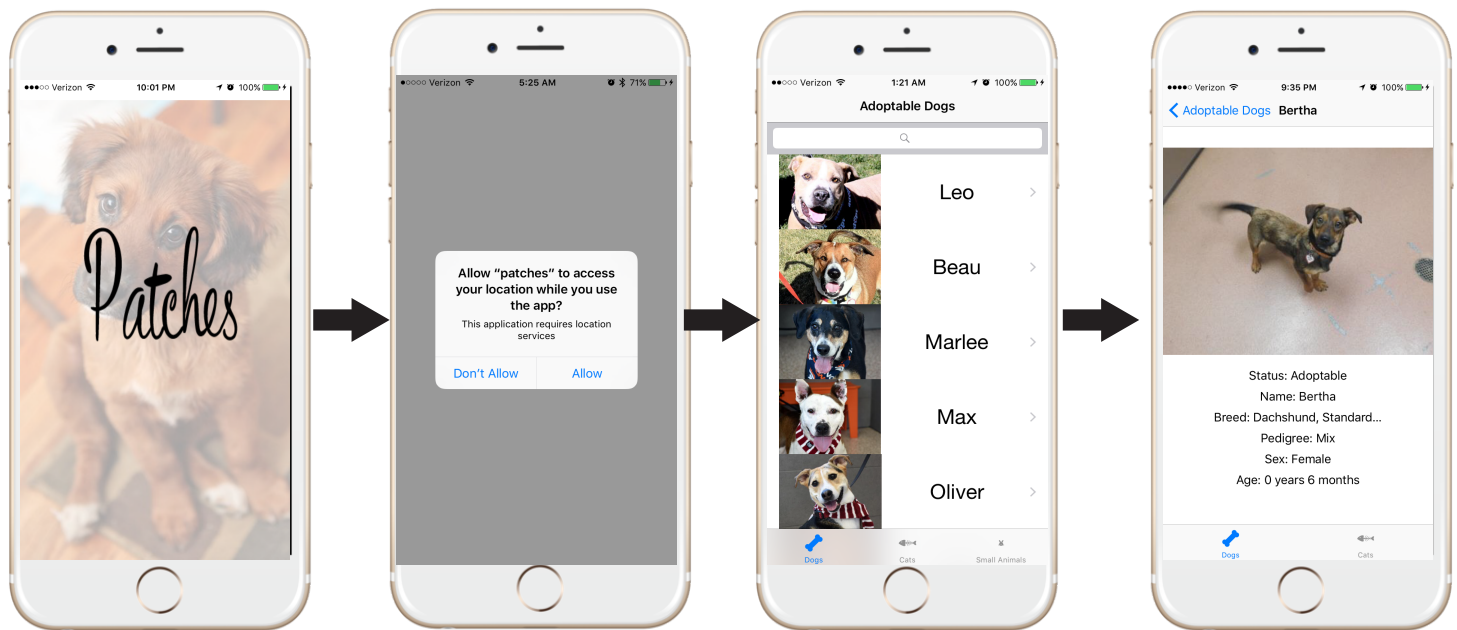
●●●○○ Verizon 10:01 PM 100%

Patches

●○○○○ Verizon 5:25 AM 71%

Allow "patches" to access your location while you use the app?

This application requires location services

Don't Allow

Allow

●●○○○ Verizon 1:21 AM 100%

Adoptable Dogs

Leo

Beau

Marlee

Max

Oliver

Dogs

Cats

Small Animals

●●●●○ Verizon 9:35 PM 100%

Adoptable Dogs

Bertha

Status: Adoptable

Name: Bertha

Breed: Dachshund, Standard...

Pedigree: Mix

Sex: Female

Age: 0 years 6 months

Dogs

Cats